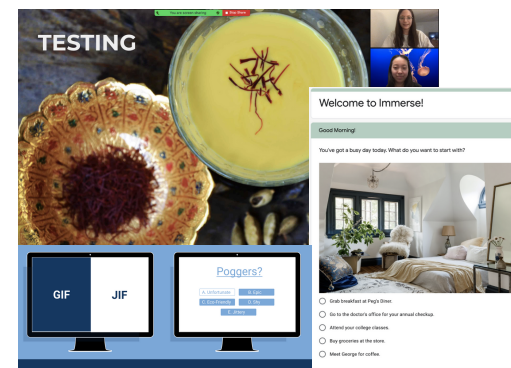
You are screen sharing   Stop Share

TESTING

Welcome to Immerse!

Good Morning!

You've got a busy day today. What do you want to start with?

Grab breakfast at Peg's Diner.

Go to the doctor's office for your annual checkup

Attend your college classes.

Buy groceries at the store.

Meet George for coffee.

GIF

JIF

Poggers?

A. Unfortunate

B. Epic

C. Eco-Friendly

D. Obj

E. Jokes